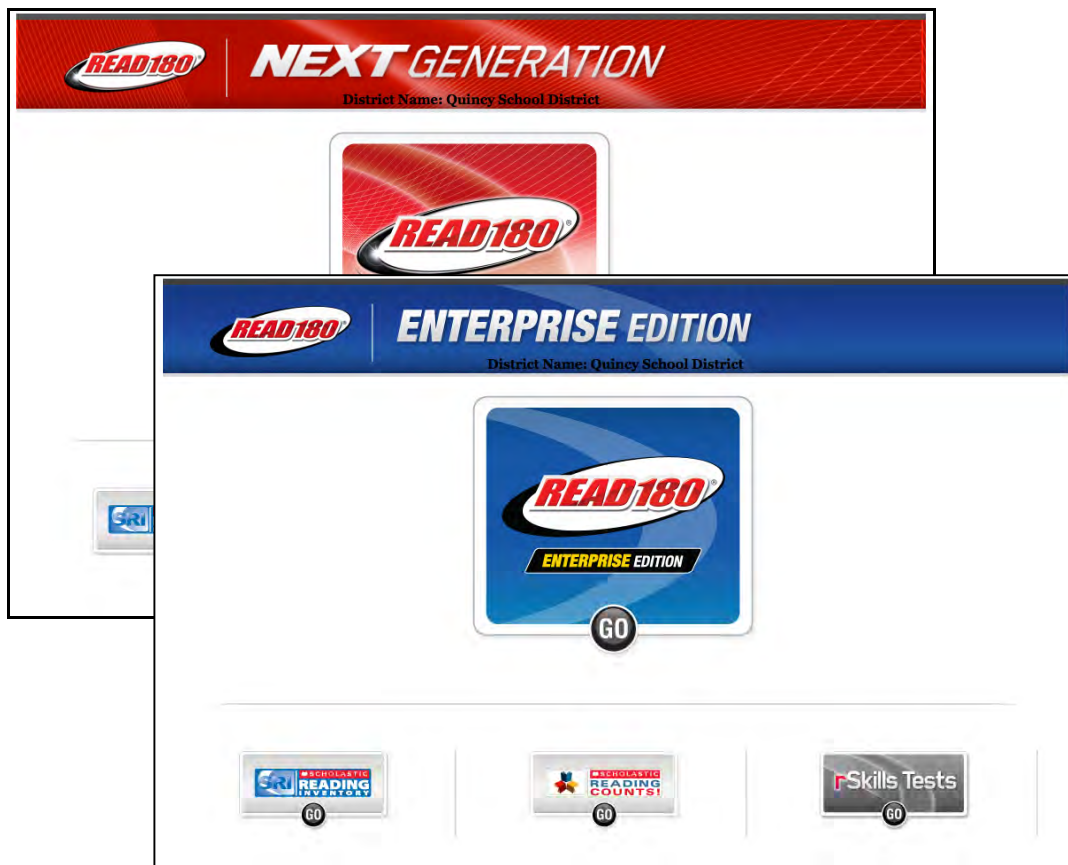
READ 180 NEXT GENERATION
District Name: Quincy School District

READ 180

SRI

READ 180 ENTERPRISE EDITION
District Name: Quincy School District

READ 180
ENTERPRISE EDITION
GO

SRI SCHOLASTIC READING INVENTORY
GO

SCHOLASTIC READING COUNTS!
GO

rSkills Tests
GO